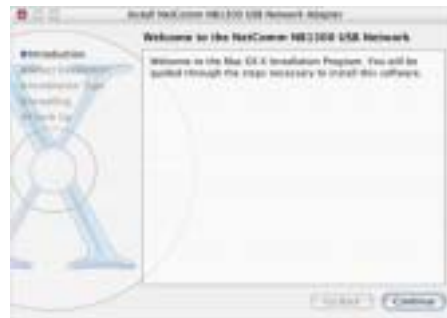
Install NetComm NB1300 USB Network Adapter

Welcome to the NetComm NB1300 USB Network

Introduction
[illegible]
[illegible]
Installing
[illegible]

Welcome to the Mac OS X Installation Program. You will be guided through the steps necessary to install this software.

Go Back
Continue